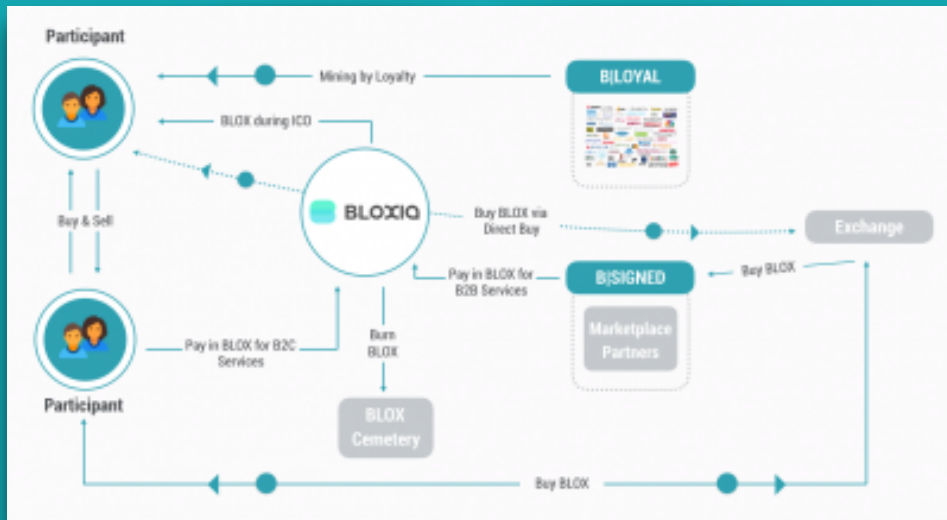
Participant

Mining by Loyalty

B|LOYAL

BLOX during ICO

BLOXIQ

Buy & Sell

Buy BLOX via Direct Buy

Exchange

Pay in BLOX for B2B Services

B|SIGNED

Buy BLOX

Marketplace Partners

Pay in BLOX for B2C Services

Burn BLOX

Participant

BLOX Cemetery

Buy BLOX